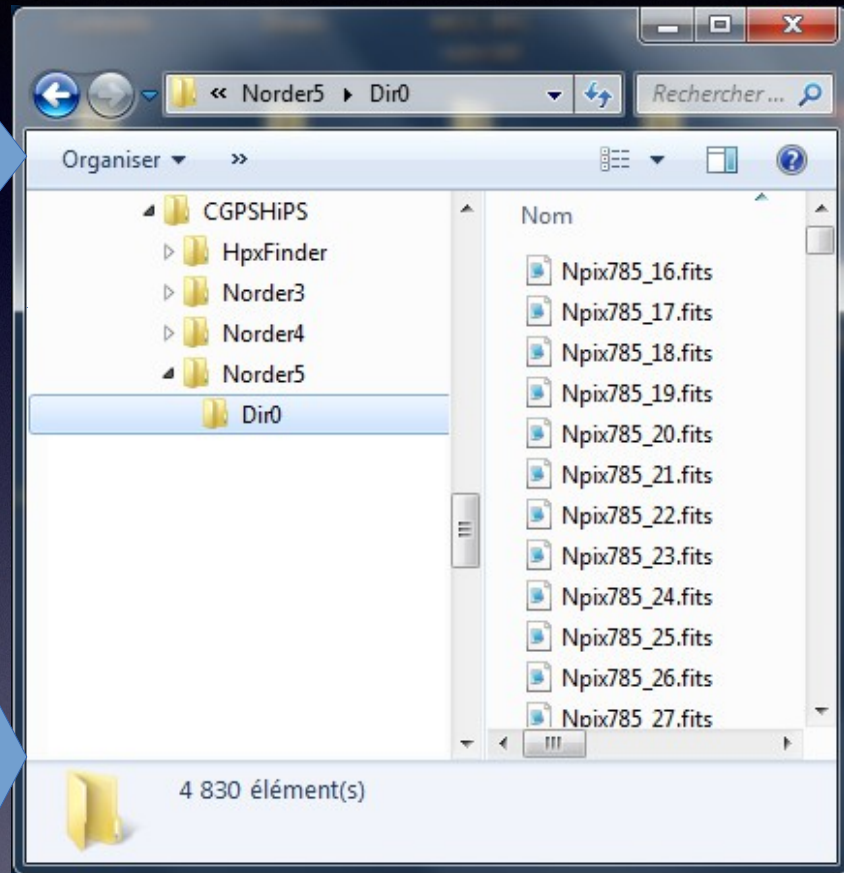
« Norder5 ▸ Dir0

Rechercher ...

Organiser ▾ »

CGPSHiPS
HpxFinder
Norder3
Norder4
Norder5
Dir0

Nom

Npix785_16.fits
Npix785_17.fits
Npix785_18.fits
Npix785_19.fits
Npix785_20.fits
Npix785_21.fits
Npix785_22.fits
Npix785_23.fits
Npix785_24.fits
Npix785_25.fits
Npix785_26.fits
Npix785_27.fits

4 830 élément(s)